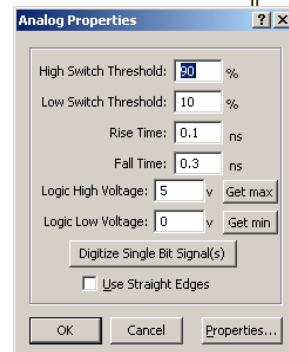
Analog Properties ? X

High Switch Threshold: 90 %

Low Switch Threshold: 10 %

Rise Time: 0.1 ns

Fall Time: 0.3 ns

Logic High Voltage: 5 v Get max

Logic Low Voltage: 0 v Get min

Digitize Single Bit Signal(s)

Use Straight Edges

OK Cancel Properties...